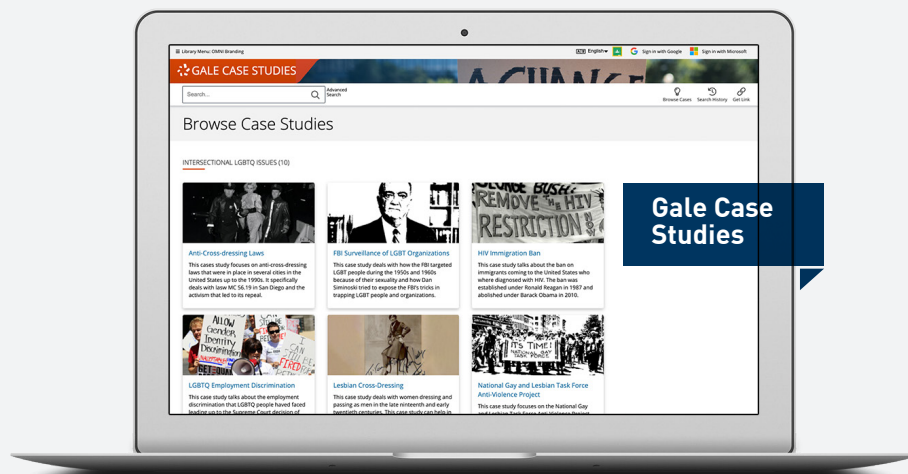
Library Menu: OMNI Branding

English Sign in with Google Sign in with Microsoft

GALE CASE STUDIES

Search...

Advanced Search

Browse Cases Search History Get Link

Browse Case Studies

INTERSECTIONAL LGBTQ ISSUES (10)

Anti-Cross-dressing Laws

This cases study focuses on anti-cross-dressing laws that were in place in several cities in the United States up to the 1990s. It specifically deals with law MC 56.19 in San Diego and the activism that led to its repeal.

FBI Surveillance of LGBT Organizations

This case study deals with how the FBI targeted LGBT people during the 1950s and 1960s because of their sexuality and how Dan Siminoski tried to expose the FBI's tricks in trapping LGBT people and organizations.

HIV Immigration Ban

This case study talks about the ban on immigrants coming to the United States who where diagnosed with HIV. The ban was established under Ronald Reagan in 1987 and abolished under Barack Obama in 2010.

LGBTQ Employment Discrimination

This case study talks about the employment discrimination that LGBTQ people have faced leading up to the Supreme Court decision of

Lesbian Cross-Dressing

This case study deals with women dressing and passing as men in the late nineteenth and early twentieth centuries. This case study can help in

National Gay and Lesbian Task Force Anti-Violence Project

This case study focuses on the National Gay

Gale Case Studies